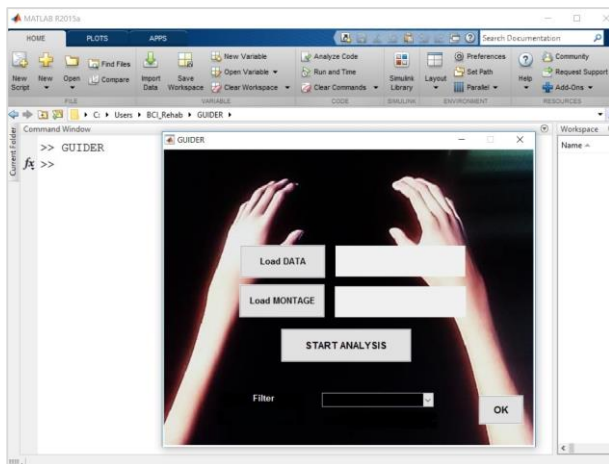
MATLAB R2015a

HOME PLOTS APPS

Search Documentation

New Script New Open Find Files Compare Import Data Save Workspace New Variable Open Variable Clear Workspace Analyze Code Run and Time Clear Commands Simulink Library Layout Preferences Set Path Parallel Help Community Request Support Add-Ons

FILE VARIABLE CODE SIMULINK ENVIRONMENT RESOURCES

C: ▸ Users ▸ BCI_Rehab ▸ GUIDER ▸

Current Folder

Command Window

>> GUIDER
$fx$ >>

Workspace

Name

GUIDER

Load DATA

Load MONTAGE

START ANALYSIS

Filter

OK